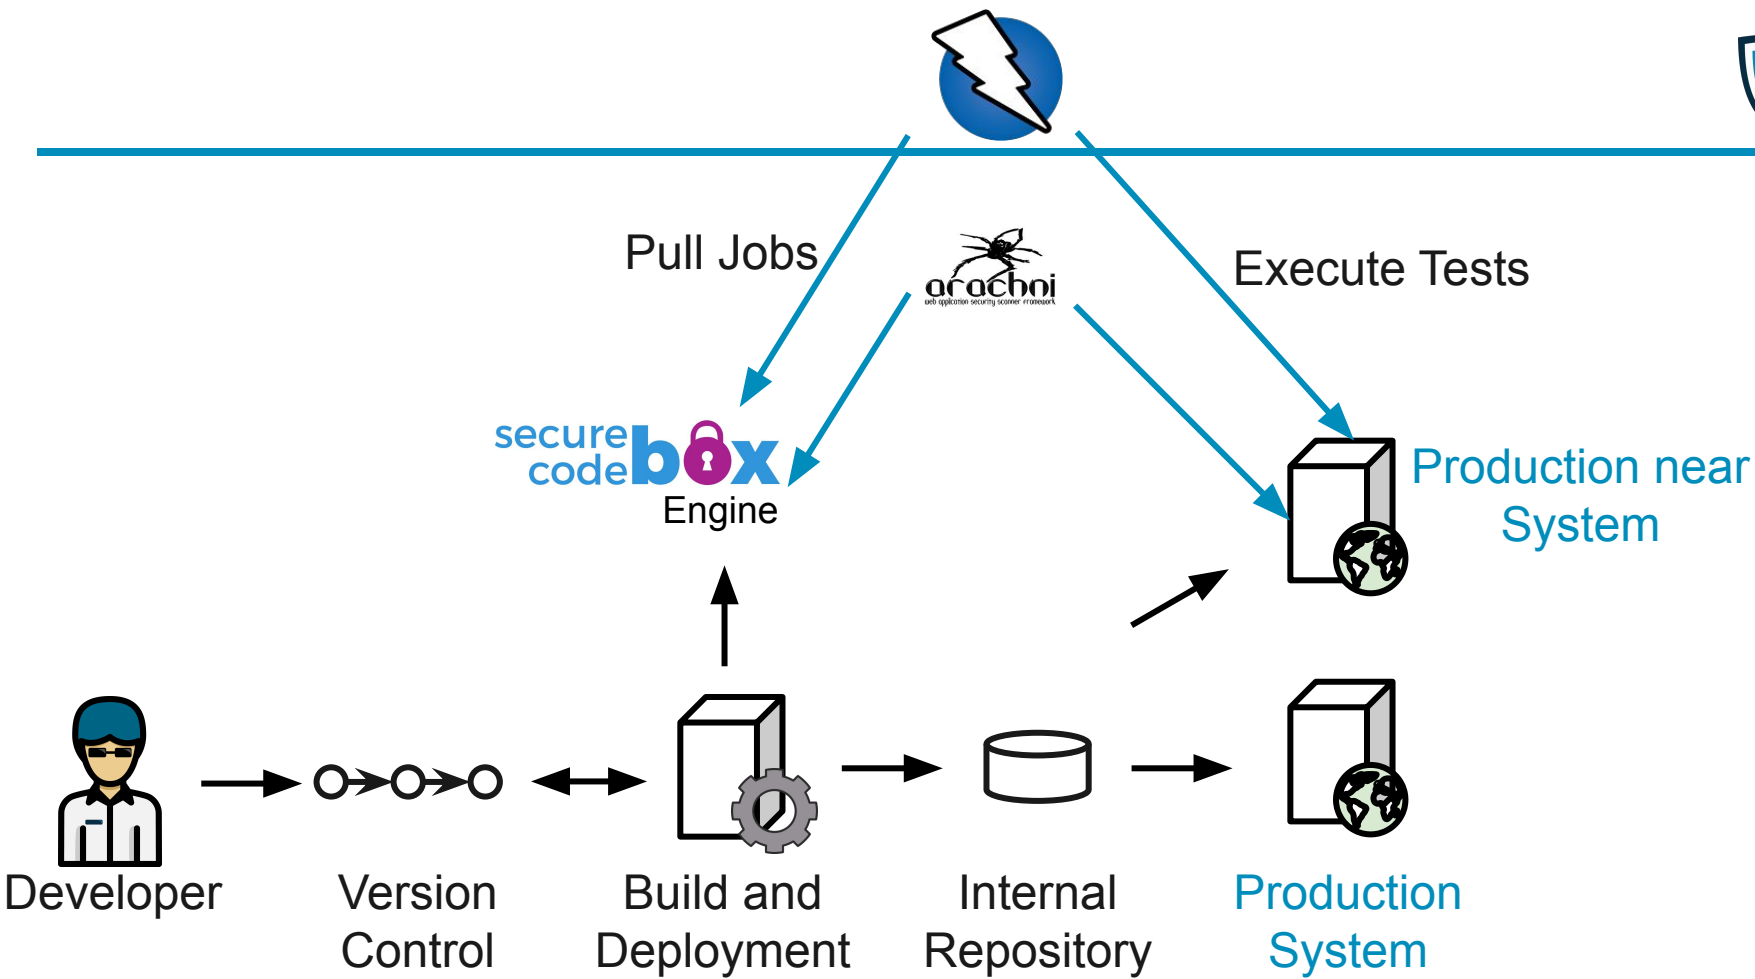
Pull Jobs

arachni
web application security scanner framework

Execute Tests

secure code box
Engine

Production near System

Developer

Version Control

Build and Deployment

Internal Repository

Production System